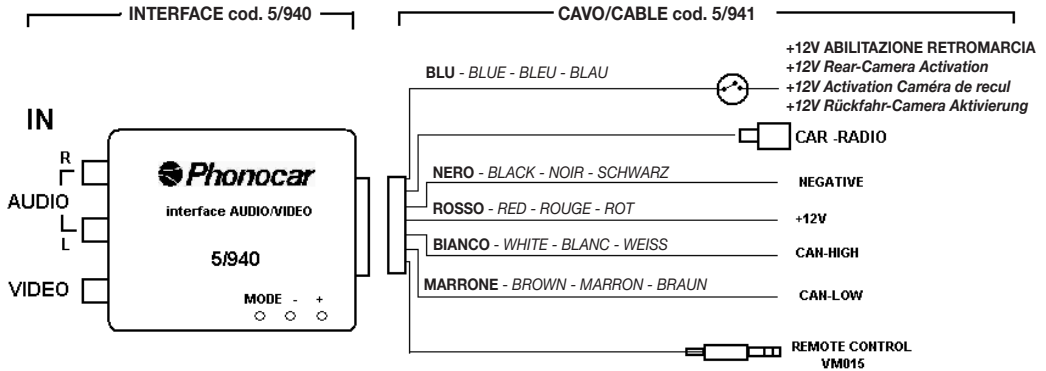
INTERFACE cod. 5/940

CAVO/CABLE cod. 5/941

+12V ABILITAZIONE RETROMARCIA
+12V Rear-Camera Activation
+12V Activation Caméra de recul
+12V Rückfahr-Camera Aktivierung

BLU - BLUE - BLEU - BLAU

IN

R

AUDIO

L

VIDEO

Phonocar

interface AUDIO/VIDEO

5/940

MODE - +

CAR -RADIO

NERO - BLACK - NOIR - SCHWARZ

NEGATIVE

ROSSO - RED - ROUGE - ROT

+12V

BIANCO - WHITE - BLANC - WEISS

CAN-HIGH

MARRONE - BROWN - MARRON - BRAUN

CAN-LOW

REMOTE CONTROL
VM015